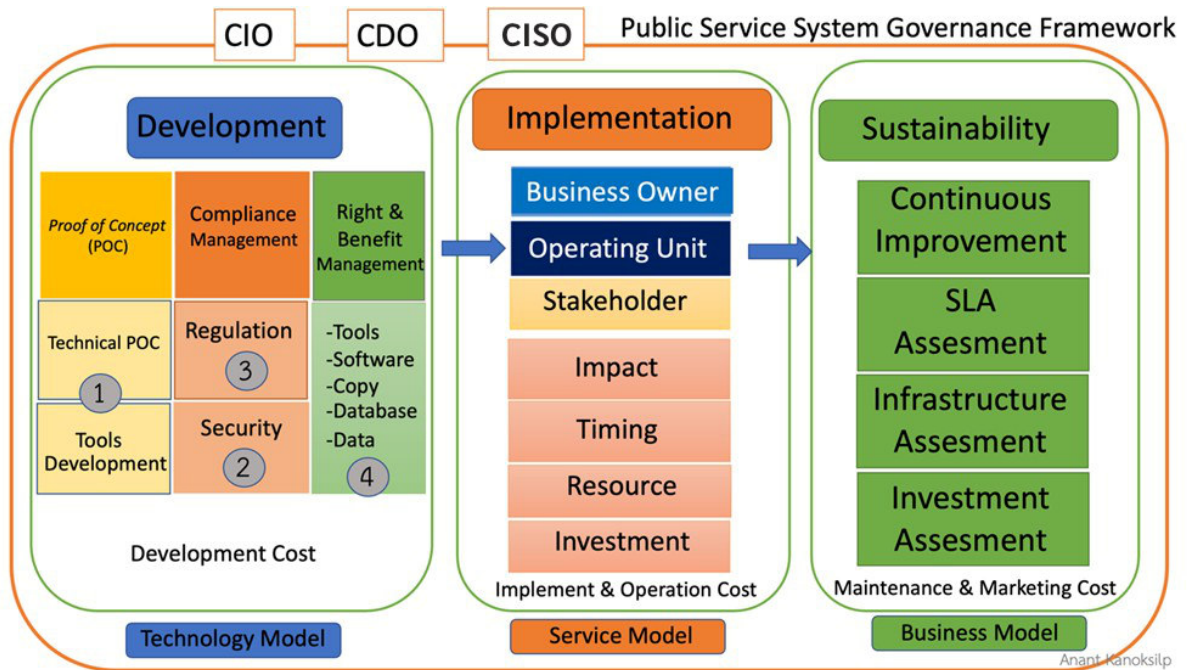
CIO CDO CISO Public Service System Governance Framework

Development

Proof of Concept (POC)

Compliance Management

Right & Benefit Management

Technical POC

1

Regulation

3

-Tools
-Software
-Copy
-Database
-Data

Tools Development

Security

2

4

Development Cost

Technology Model

Implementation

Business Owner

Operating Unit

Stakeholder

Impact

Timing

Resource

Investment

Implement & Operation Cost

Service Model

Sustainability

Continuous Improvement

SLA Assesment

Infrastructure Assesment

Investment Assesment

Maintenance & Marketing Cost

Business Model

Anant Kanoksilp